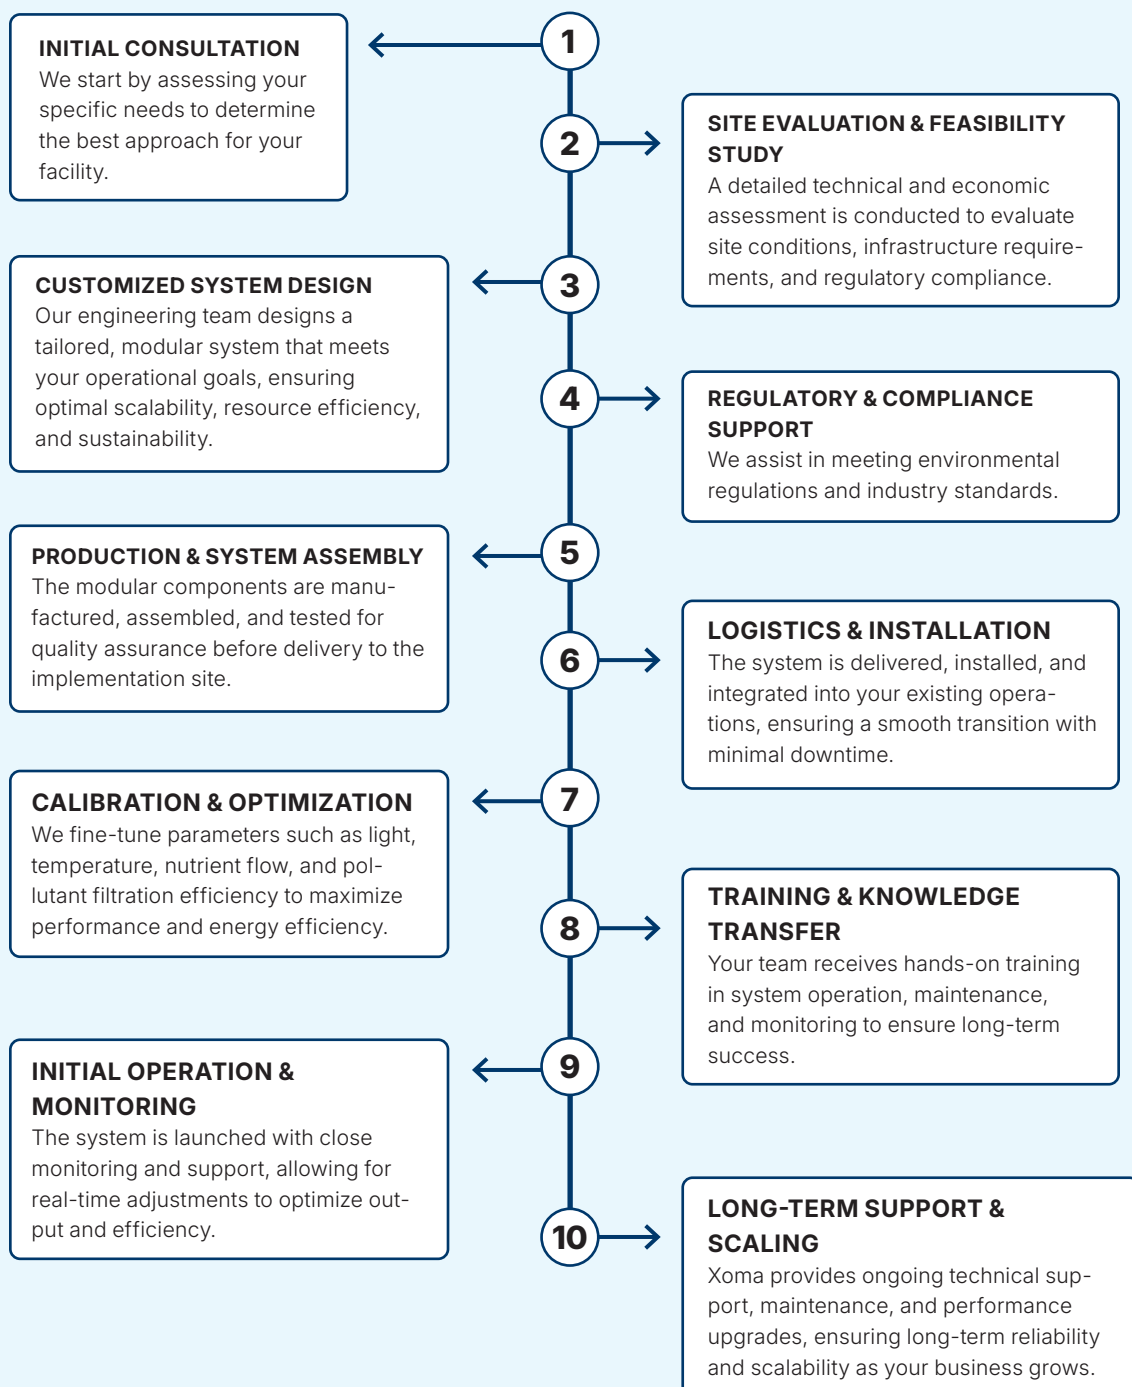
1

INITIAL CONSULTATION
We start by assessing your specific needs to determine the best approach for your facility.

2

SITE EVALUATION & FEASIBILITY STUDY
A detailed technical and economic assessment is conducted to evaluate site conditions, infrastructure requirements, and regulatory compliance.

3

CUSTOMIZED SYSTEM DESIGN
Our engineering team designs a tailored, modular system that meets your operational goals, ensuring optimal scalability, resource efficiency, and sustainability.

4

REGULATORY & COMPLIANCE SUPPORT
We assist in meeting environmental regulations and industry standards.

5

PRODUCTION & SYSTEM ASSEMBLY
The modular components are manufactured, assembled, and tested for quality assurance before delivery to the implementation site.

6

LOGISTICS & INSTALLATION
The system is delivered, installed, and integrated into your existing operations, ensuring a smooth transition with minimal downtime.

7

CALIBRATION & OPTIMIZATION
We fine-tune parameters such as light, temperature, nutrient flow, and pollutant filtration efficiency to maximize performance and energy efficiency.

8

TRAINING & KNOWLEDGE TRANSFER
Your team receives hands-on training in system operation, maintenance, and monitoring to ensure long-term success.

9

INITIAL OPERATION & MONITORING
The system is launched with close monitoring and support, allowing for real-time adjustments to optimize output and efficiency.

10

LONG-TERM SUPPORT & SCALING
Xoma provides ongoing technical support, maintenance, and performance upgrades, ensuring long-term reliability and scalability as your business grows.